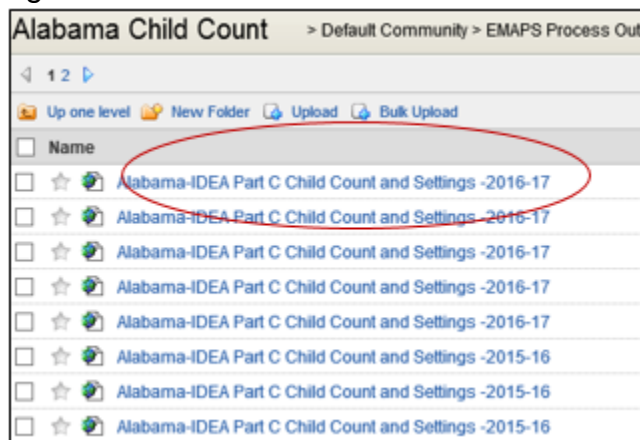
Alabama Child Count > Default Community > EMAPS Process Out

1 2

Up one level New Folder Upload Bulk Upload

Name

Alabama-IDEA Part C Child Count and Settings -2016-17

Alabama-IDEA Part C Child Count and Settings -2016-17

Alabama-IDEA Part C Child Count and Settings -2016-17

Alabama-IDEA Part C Child Count and Settings -2016-17

Alabama-IDEA Part C Child Count and Settings -2016-17

Alabama-IDEA Part C Child Count and Settings -2015-16

Alabama-IDEA Part C Child Count and Settings -2015-16

Alabama-IDEA Part C Child Count and Settings -2015-16